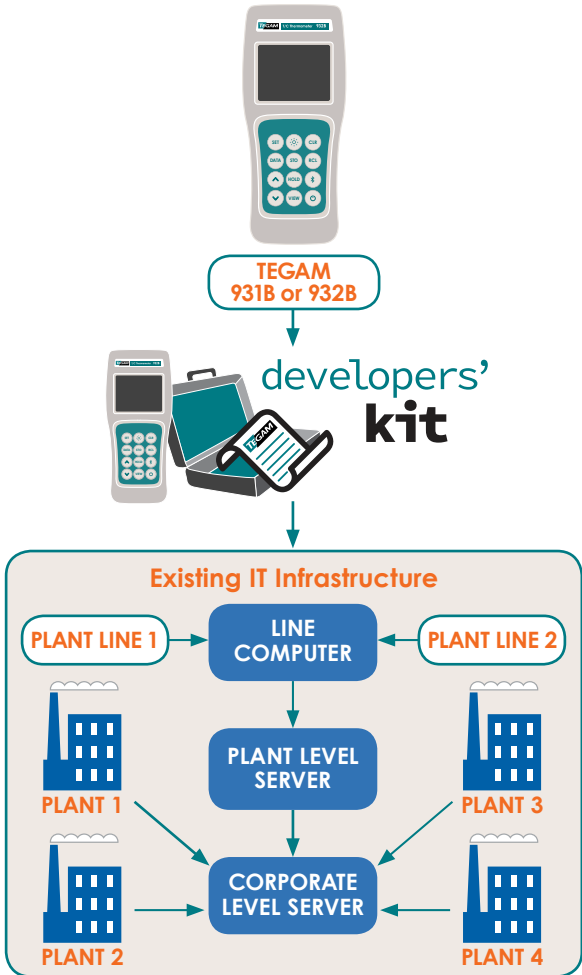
TEGAM T/C Thermometer 932B

SET CLR
DATA ESC RCL
HOLD
VIEW

TEGAM
931B or 932B

developers'
kit

TEGAM

Existing IT Infrastructure

PLANT LINE 1

LINE COMPUTER

PLANT LINE 2

PLANT LEVEL SERVER

PLANT 1

PLANT 3

CORPORATE LEVEL SERVER

PLANT 2

PLANT 4